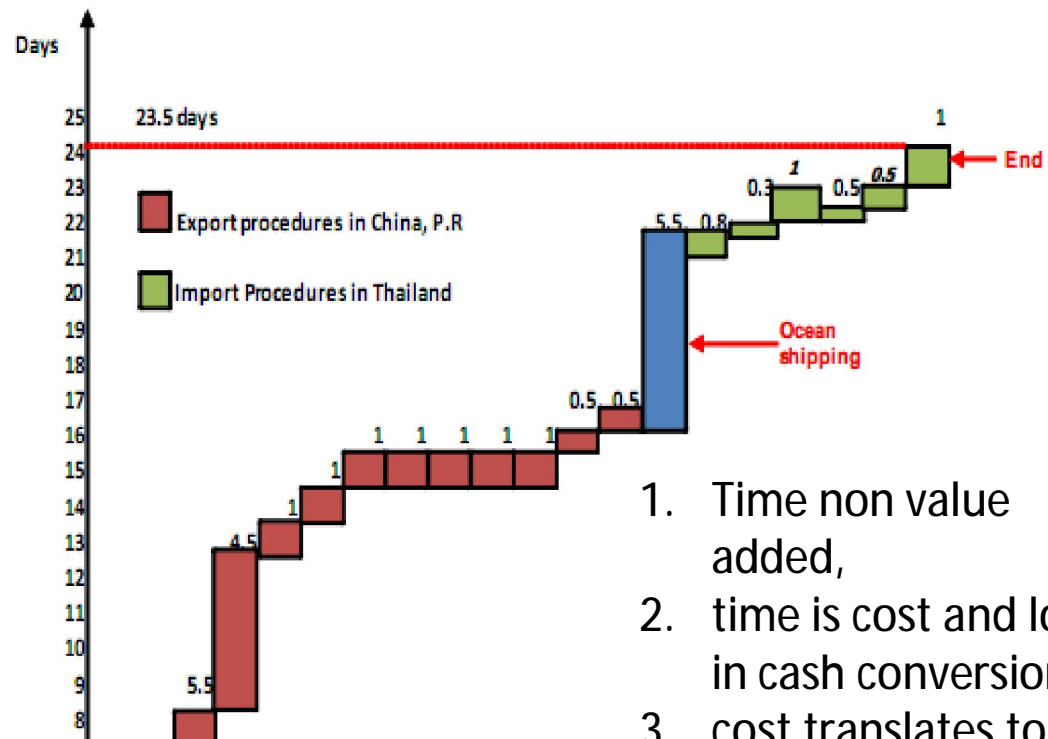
Days

25 23.5 days

24

23

22

21

20

19

18

17

16

15

14

13

12

11

10

9

8

Export procedures in China, P.R

Import Procedures in Thailand

1

End

0.3 1 0.5 0.5

5.5 0.8

Ocean shipping

0.5 0.5

1 1 1 1 1

1

1

4.5

5.5

1. Time non value added,
2. time is cost and lo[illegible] in cash conversion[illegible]
3. cost translates to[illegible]